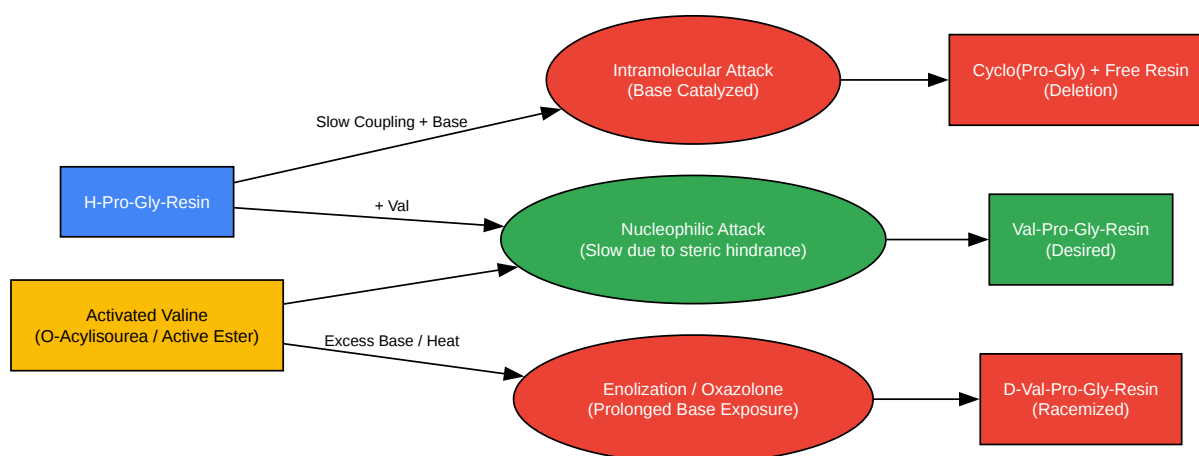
H-Pro-Gly-Resin

Slow Coupling + Base

Intramolecular Attack
(Base Catalyzed)

Cyclo(Pro-Gly) + Free Resin
(Deletion)

+ Val

Nucleophilic Attack
(Slow due to steric hindrance)

Val-Pro-Gly-Resin
(Desired)

Activated Valine
(O-Acylisourea / Active Ester)

Excess Base / Heat

Enolization / Oxazolone
(Prolonged Base Exposure)

D-Val-Pro-Gly-Resin
(Racemized)